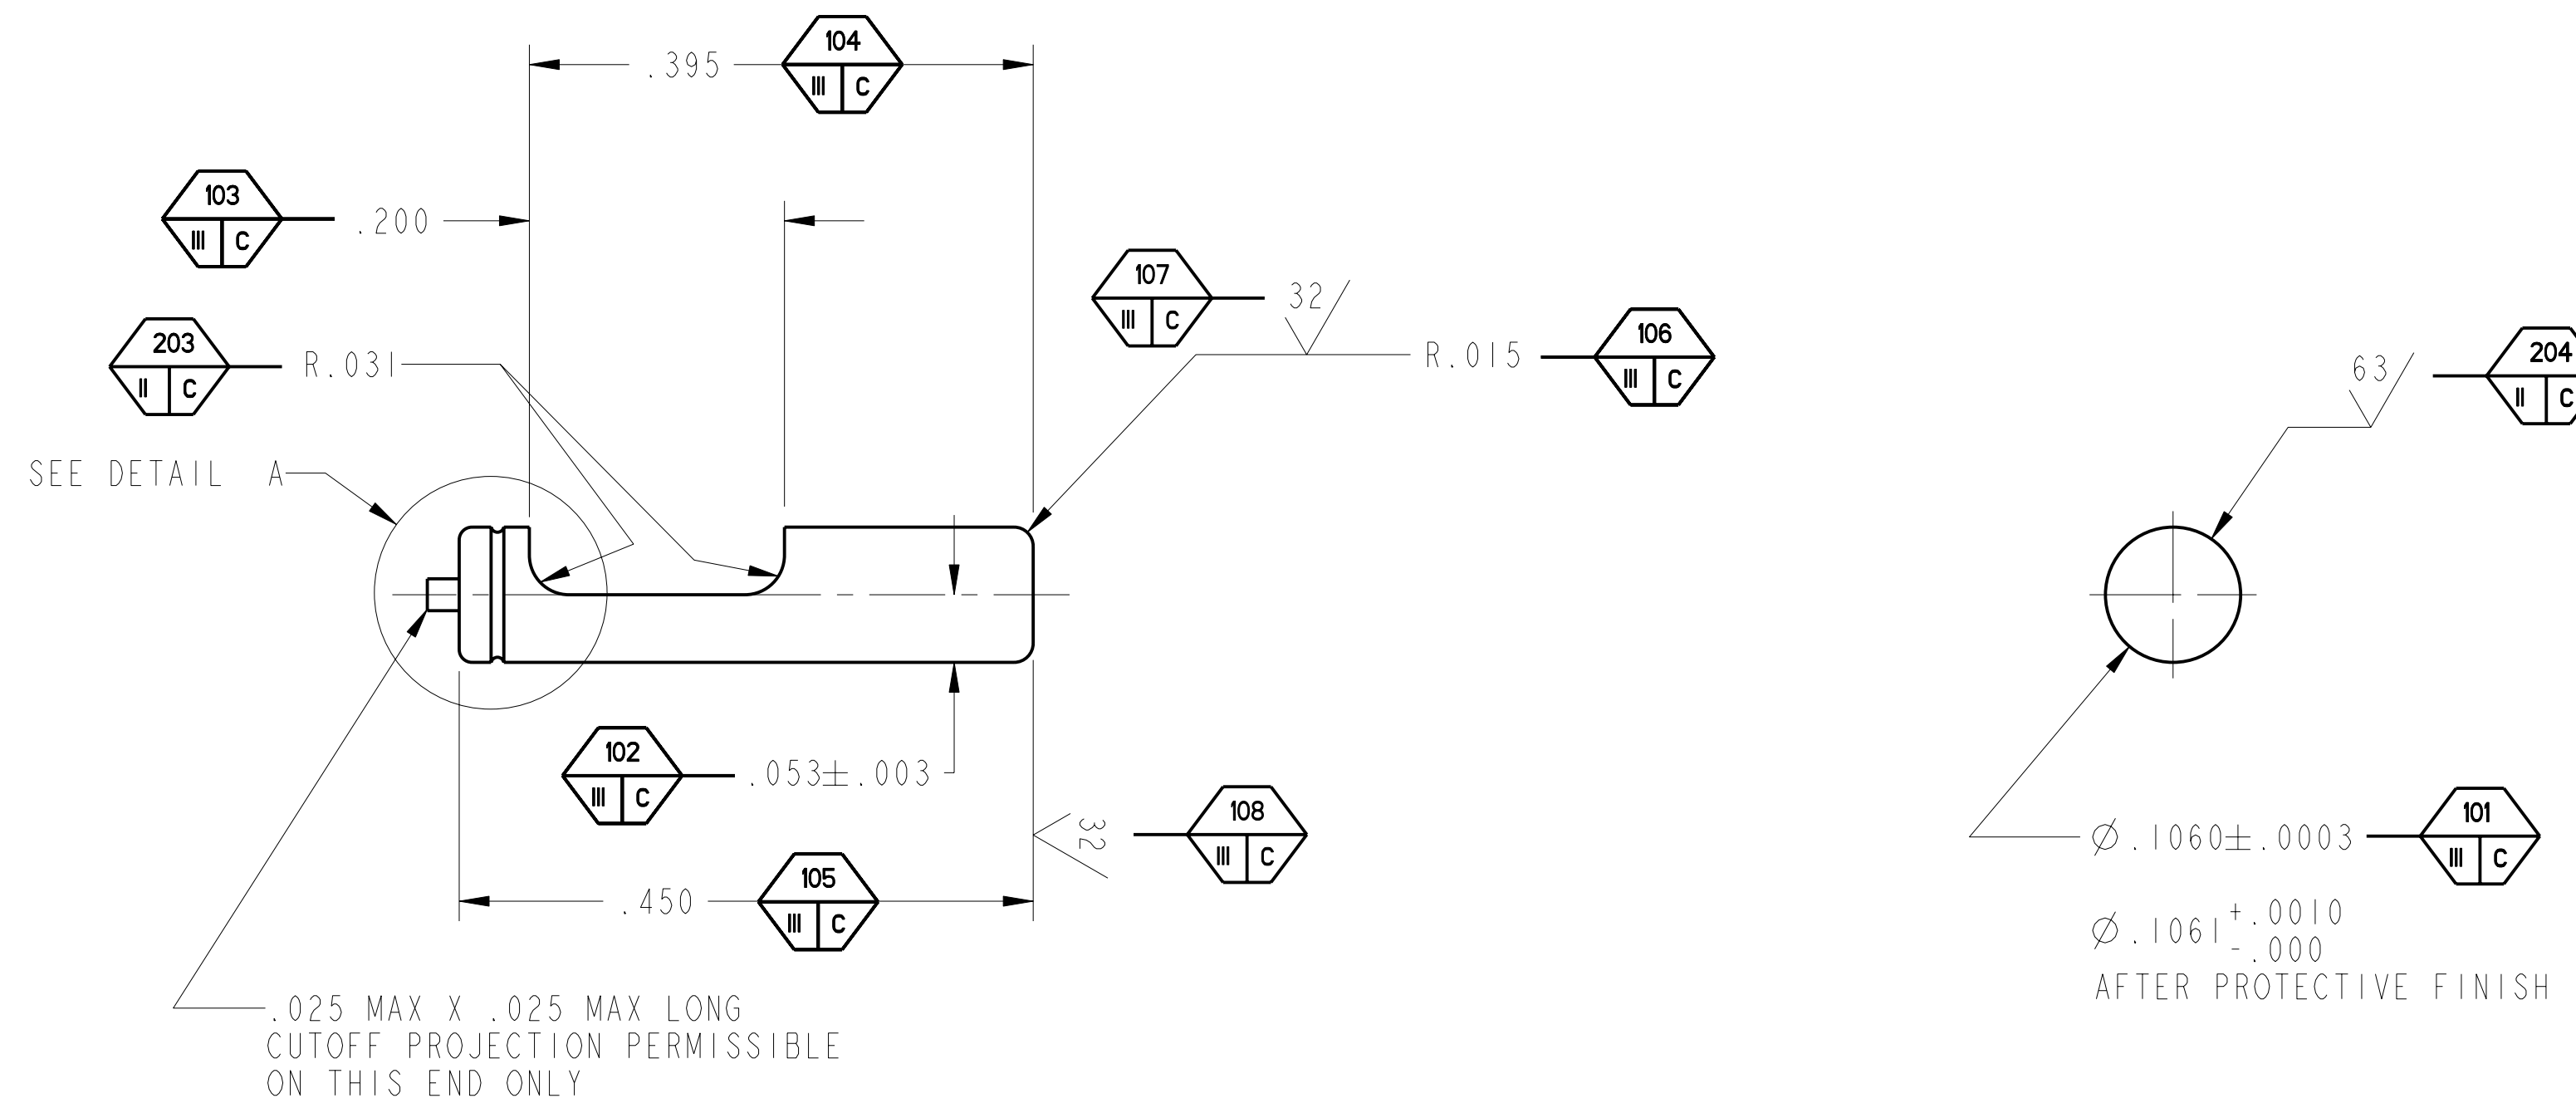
.395
104
III C

103
III C
.200

107
III C
32

203
II C
R.031

R.015
106
III C

63
204
II C

SEE DETAIL A

102
III C
$.053\pm.003$

32
108
III C

.450
105
III C

$\emptyset.1060\pm.0003$
101
III C

$\emptyset.1061^{+.0010}_{-.000}$
AFTER PROTECTIVE FINISH

.025 MAX X .025 MAX LONG CUTOFF PROJECTION PERMISSIBLE ON THIS END ONLY